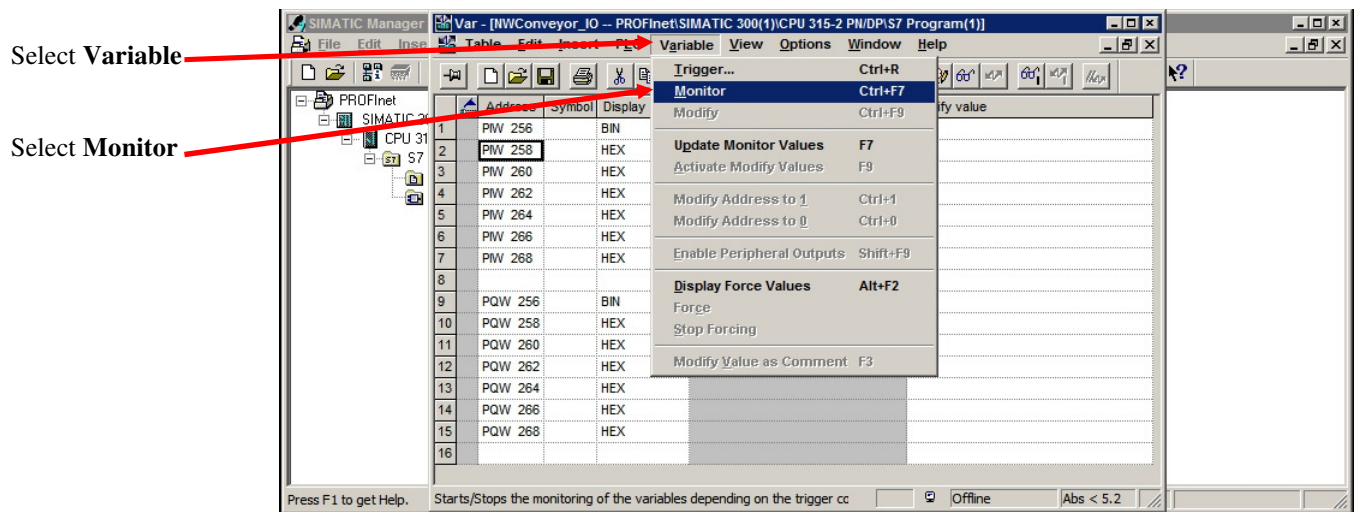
Select **Variable**

Select **Monitor**

SIMATIC Manager

File Edit Inse

PROFInet
SIMATIC 30
CPU 31
S7

Var - [NWConveyor_IO -- PROFInet\SIMATIC 300(1)\CPU 315-2 PN/DP\S7 Program(1)]

Table Edit Insert PLC Variable View Options Window Help

| | Address | Symbol | Display | ify value |
|---|---|---|---|---|
| 1 | PIW 256 | | BIN | |
| 2 | PIW 258 | | HEX | |
| 3 | PIW 260 | | HEX | |
| 4 | PIW 262 | | HEX | |
| 5 | PIW 264 | | HEX | |
| 6 | PIW 266 | | HEX | |
| 7 | PIW 268 | | HEX | |
| 8 | | | | |
| 9 | PQW 256 | | BIN | |
| 10 | PQW 258 | | HEX | |
| 11 | PQW 260 | | HEX | |
| 12 | PQW 262 | | HEX | |
| 13 | PQW 264 | | HEX | |
| 14 | PQW 266 | | HEX | |
| 15 | PQW 268 | | HEX | |
| 16 | | | | |

Trigger... Ctrl+R
Monitor Ctrl+F7
Modify Ctrl+F9
Update Monitor Values F7
Activate Modify Values F9
Modify Address to 1 Ctrl+1
Modify Address to 0 Ctrl+0
Enable Peripheral Outputs Shift+F9
Display Force Values Alt+F2
Force
Stop Forcing
Modify Value as Comment F3

Press F1 to get Help.

Starts/Stops the monitoring of the variables depending on the trigger co

Offline

Abs < 5.2